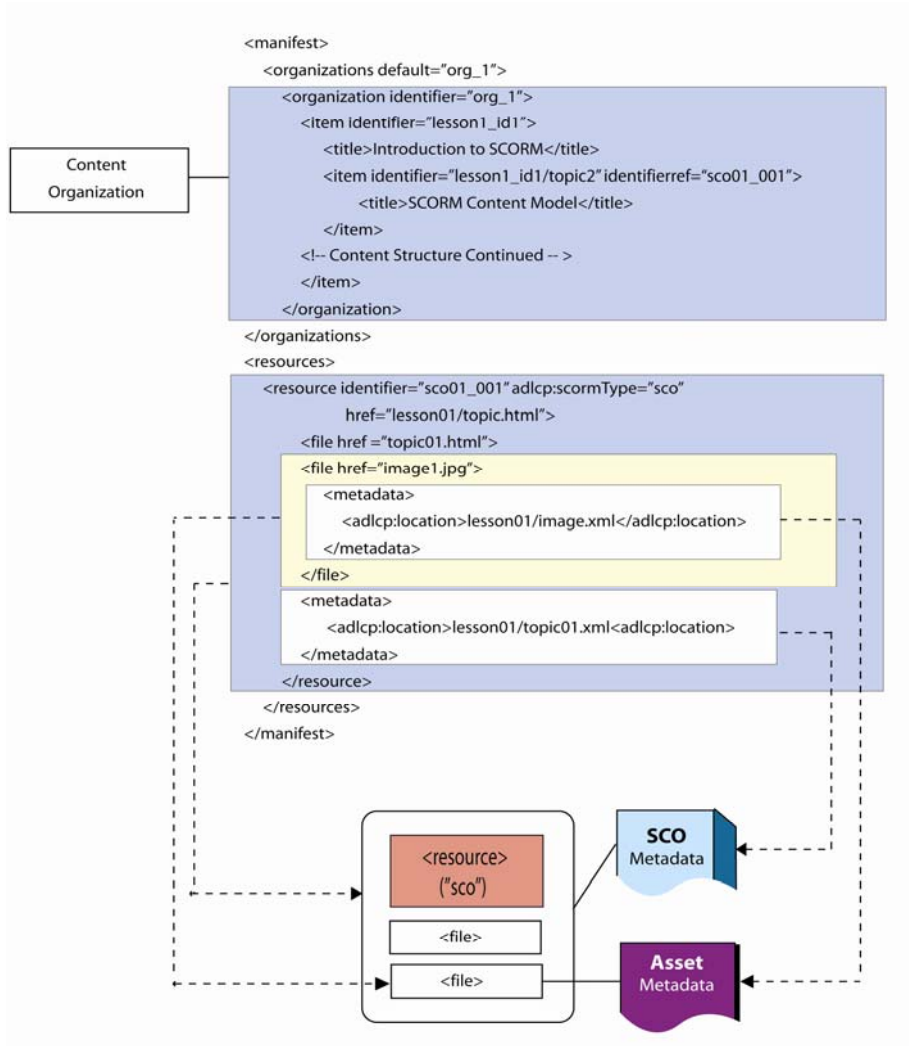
<manifest>
<organizations default="org_1">
<organization identifier="org_1">
<item identifier="lesson1_id1">
<title>Introduction to SCORM</title>
<item identifier="lesson1_id1/topic2" identifierref="sco01_001">
<title>SCORM Content Model</title>
</item>
<!-- Content Structure Continued -- >
</item>
</organization>
</organizations>
<resources>
<resource identifier="sco01_001" adlcp:scormType="sco" href="lesson01/topic.html">
<file href ="topic01.html">
<file href="image1.jpg">
<metadata>
<adlcp:location>lesson01/image.xml</adlcp:location>
</metadata>
</file>
<metadata>
<adlcp:location>lesson01/topic01.xml<adlcp:location>
</metadata>
</resource>
</resources>
</manifest>

Content Organization

<resource> ("sco")
<file>
<file>

SCO Metadata

Asset Metadata